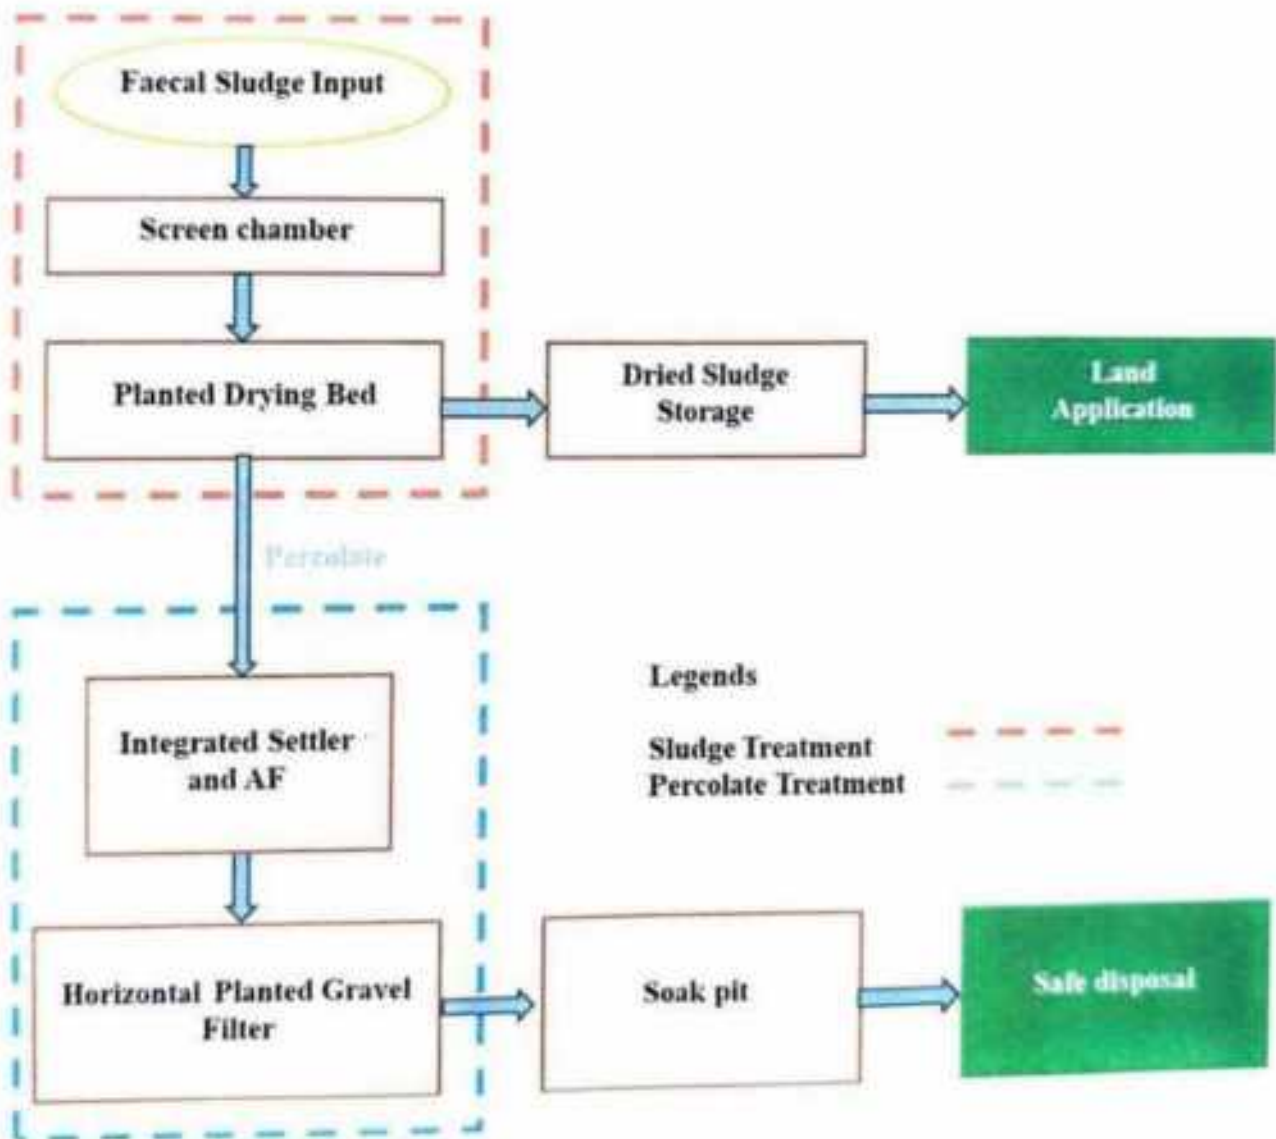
Faecal Sludge Input

Screen chamber

Planted Drying Bed

Dried Sludge Storage

Land Application

Percolate

Integrated Settler and AF

Horizontal Planted Gravel Filter

Soak pit

Safe disposal

Legends

Sludge Treatment

Percolate Treatment